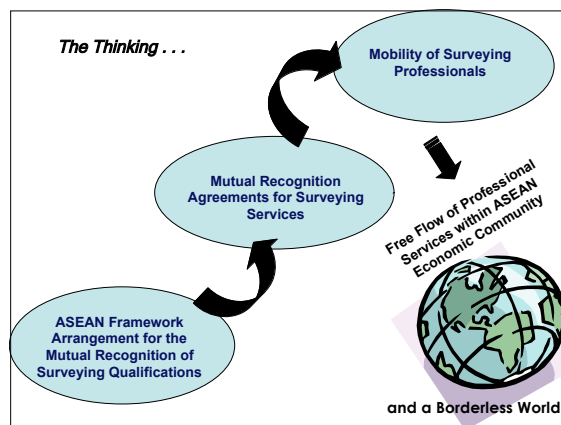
The Thinking . . .

Mobility of Surveying Professionals

Mutual Recognition Agreements for Surveying Services

ASEAN Framework Arrangement for the Mutual Recognition of Surveying Qualifications

Free Flow of Professional Services within ASEAN Economic Community

and a Borderless World